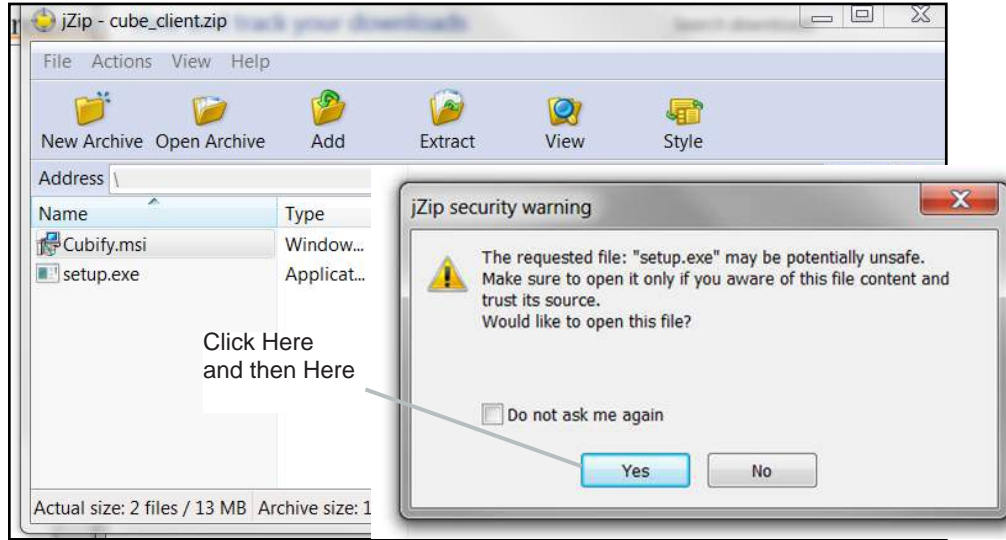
jZip - cube_client.zip

File Actions View Help

New Archive Open Archive Add Extract View Style

Address \

| Name | Type |
|---|---|
| Cubify.msi | Window... |
| setup.exe | Applicat... |

Click Here
and then Here

Actual size: 2 files / 13 MB Archive size: 1

jZip security warning

The requested file: "setup.exe" may be potentially unsafe. Make sure to open it only if you aware of this file content and trust its source.
Would like to open this file?

Do not ask me again

Yes No